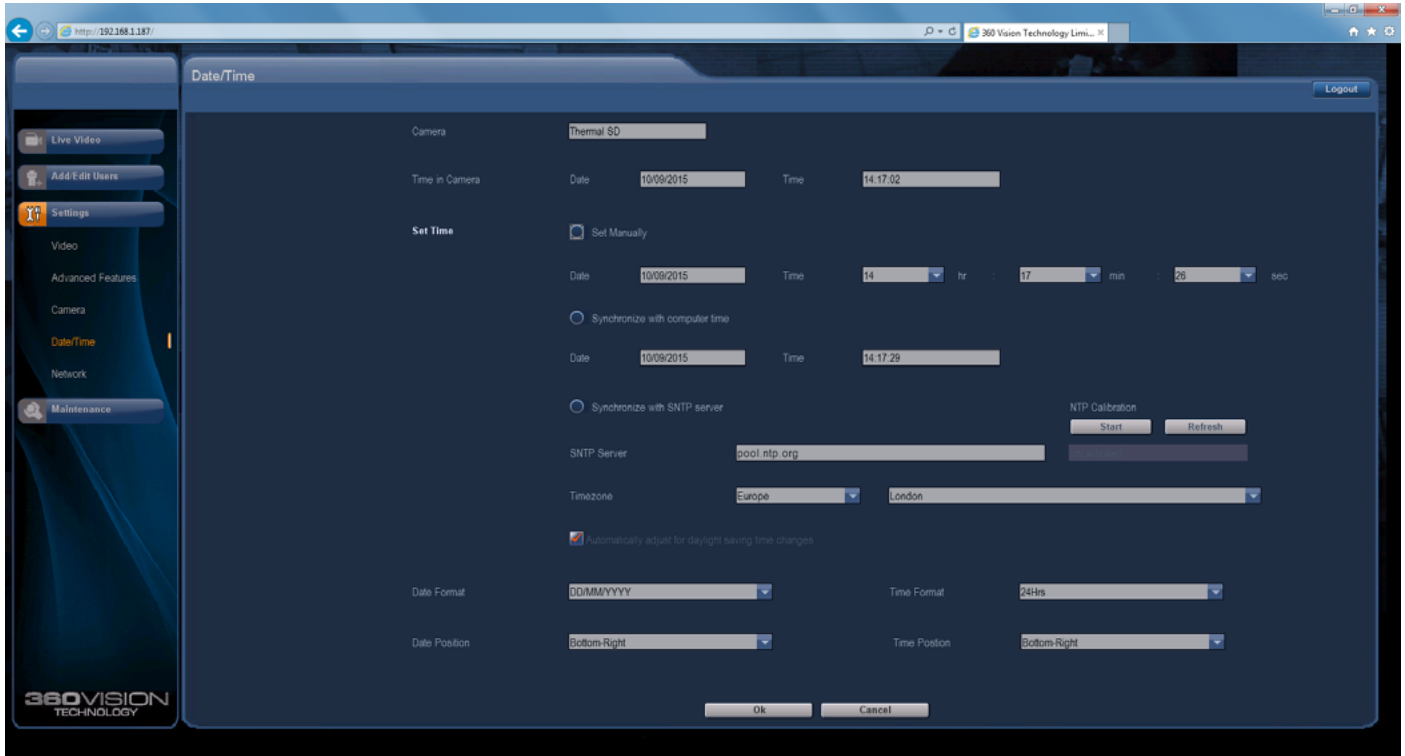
http://192.168.1.187/

360 Vision Technology Limi...

Date/Time

Logout

Live Video

Add/Edit Users

Settings

Video

Advanced Features

Camera

Date/Time

Network

Maintenance

Camera Thermal SD

Time in Camera Date 10/09/2015 Time 14:17:02

Set Time

Set Manually

Date 10/09/2015 Time 14 hr : 17 min : 26 sec

Synchronize with computer time

Date 10/09/2015 Time 14:17:29

Synchronize with SNTP server

NTP Calibration

Start Refresh

SNTP Server pool.ntp.org

Timezone Europe London

Automatically adjust for daylight saving time changes

Date Format DD/MM/YYYY Time Format 24Hrs

Date Position Bottom-Right Time Postion Bottom-Right

Ok Cancel

360VISION TECHNOLOGY